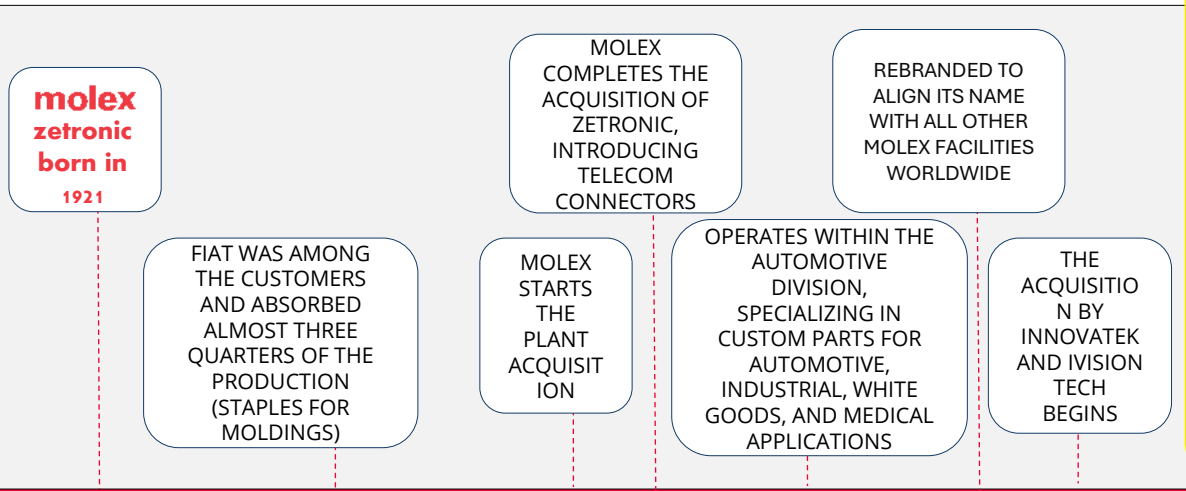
molex zetronic born in 1921

FIAT WAS AMONG THE CUSTOMERS AND ABSORBED ALMOST THREE QUARTERS OF THE PRODUCTION (STAPLES FOR MOLDINGS)

MOLEX COMPLETES THE ACQUISITION OF ZETRONIC, INTRODUCING TELECOM CONNECTORS

MOLEX STARTS THE PLANT ACQUISIT ION

OPERATES WITHIN THE AUTOMOTIVE DIVISION, SPECIALIZING IN CUSTOM PARTS FOR AUTOMOTIVE, INDUSTRIAL, WHITE GOODS, AND MEDICAL APPLICATIONS

REBRANDED TO ALIGN ITS NAME WITH ALL OTHER MOLEX FACILITIES WORLDWIDE

THE ACQUISITIO N BY INNOVATEK AND IVISION TECH BEGINS